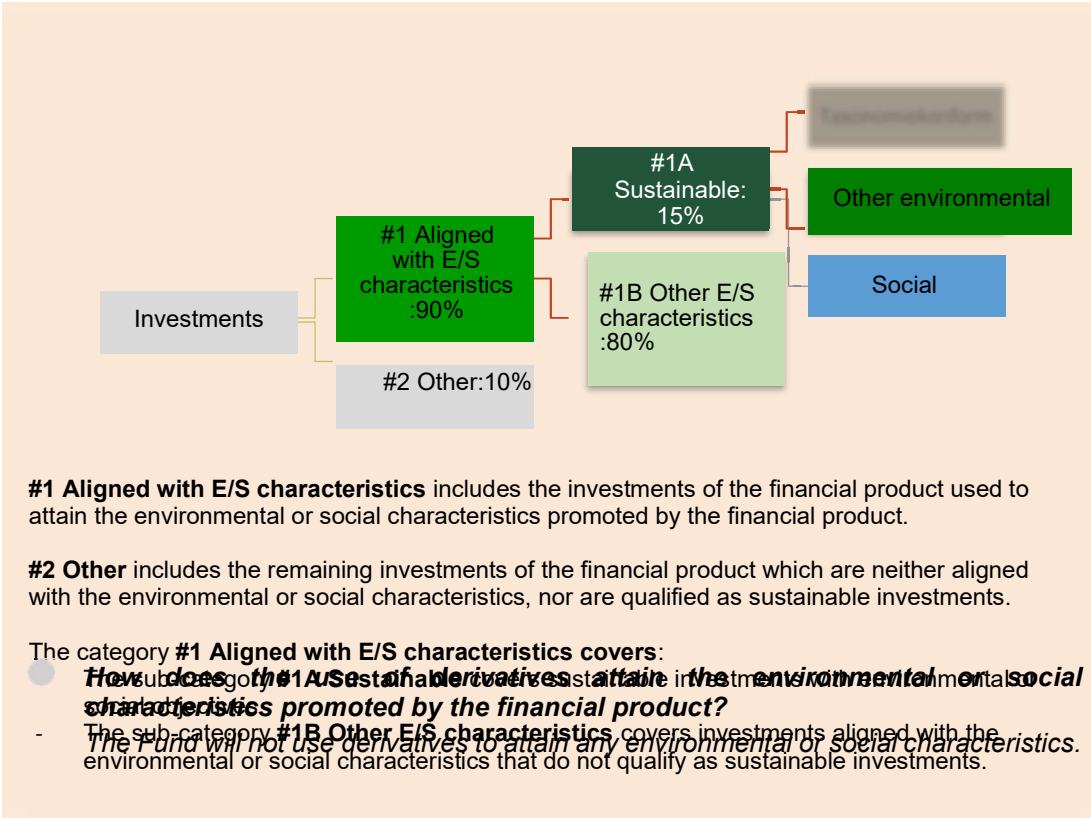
Taxonomy-aligned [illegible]

#1A Sustainable: 15%

Other environmental

#1 Aligned with E/S characteristics :90%

Social

Investments

#1B Other E/S characteristics :80%

#2 Other:10%

**#1 Aligned with E/S characteristics** includes the investments of the financial product used to attain the environmental or social characteristics promoted by the financial product.

**#2 Other** includes the remaining investments of the financial product which are neither aligned with the environmental or social characteristics, nor are qualified as sustainable investments.

The category **#1 Aligned with E/S characteristics covers**:

- The sub-category **#1A Sustainable** covers sustainable investments with environmental or social objectives.
- The sub-category **#1B Other E/S characteristics** covers investments aligned with the environmental or social characteristics that do not qualify as sustainable investments.

***How does the use of derivatives attain the environmental or social characteristics promoted by the financial product?***

*The Fund will not use derivatives to attain any environmental or social characteristics.*